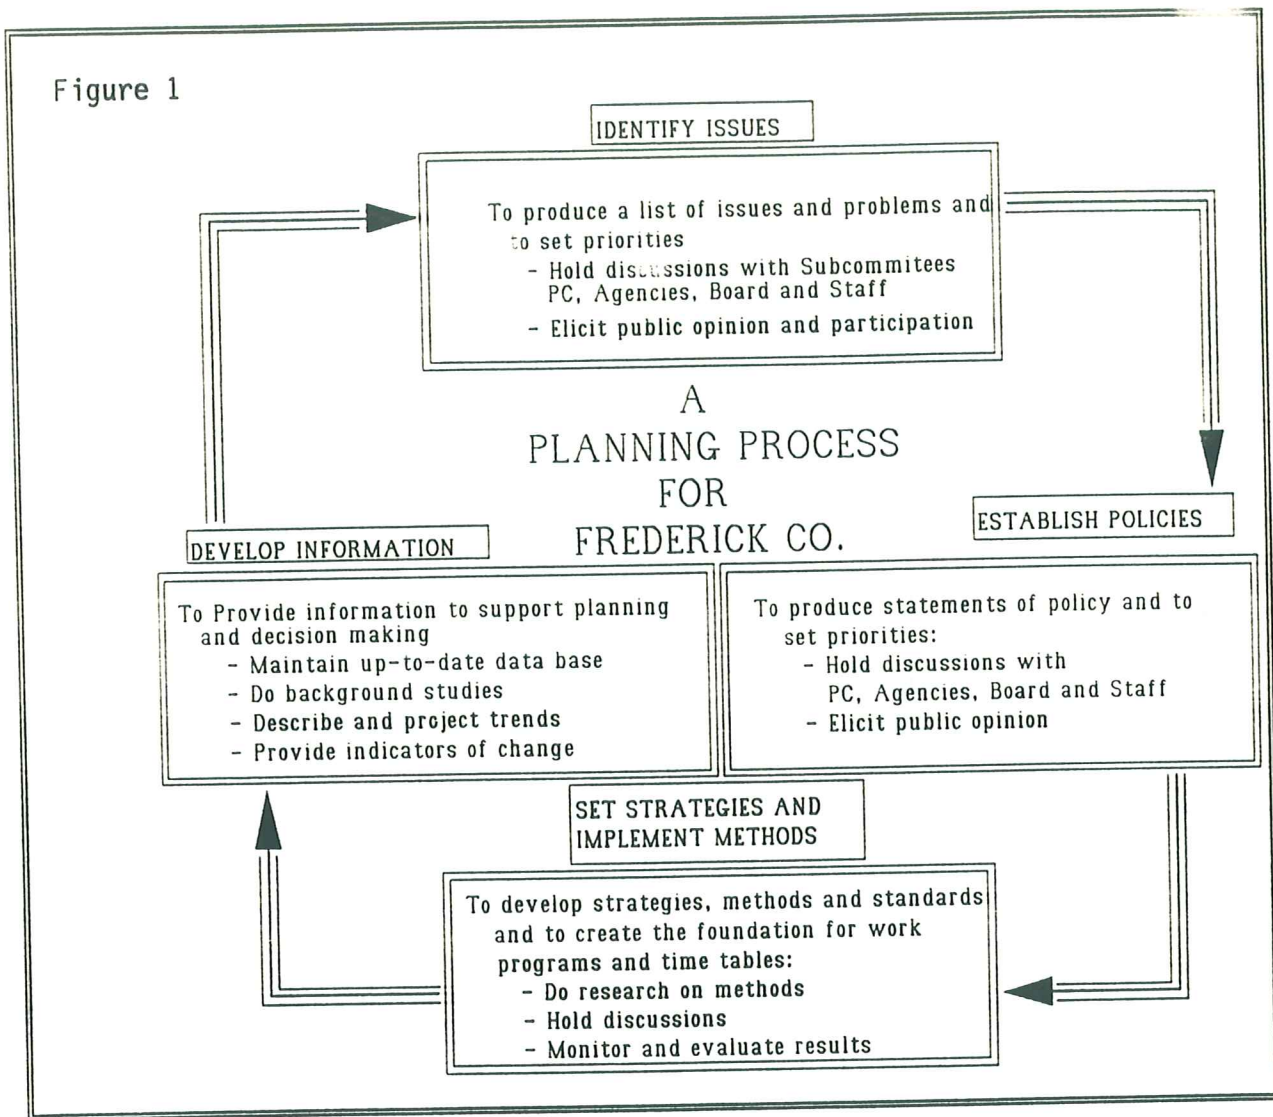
Figure 1

IDENTIFY ISSUES

To produce a list of issues and problems and to set priorities
- Hold discussions with Subcommitees PC, Agencies, Board and Staff
- Elicit public opinion and participation

A
PLANNING PROCESS
FOR
FREDERICK CO.

ESTABLISH POLICIES

To produce statements of policy and to set priorities:
- Hold discussions with PC, Agencies, Board and Staff
- Elicit public opinion

SET STRATEGIES AND IMPLEMENT METHODS

To develop strategies, methods and standards and to create the foundation for work programs and time tables:
- Do research on methods
- Hold discussions
- Monitor and evaluate results

DEVELOP INFORMATION

To Provide information to support planning and decision making
- Maintain up-to-date data base
- Do background studies
- Describe and project trends
- Provide indicators of change